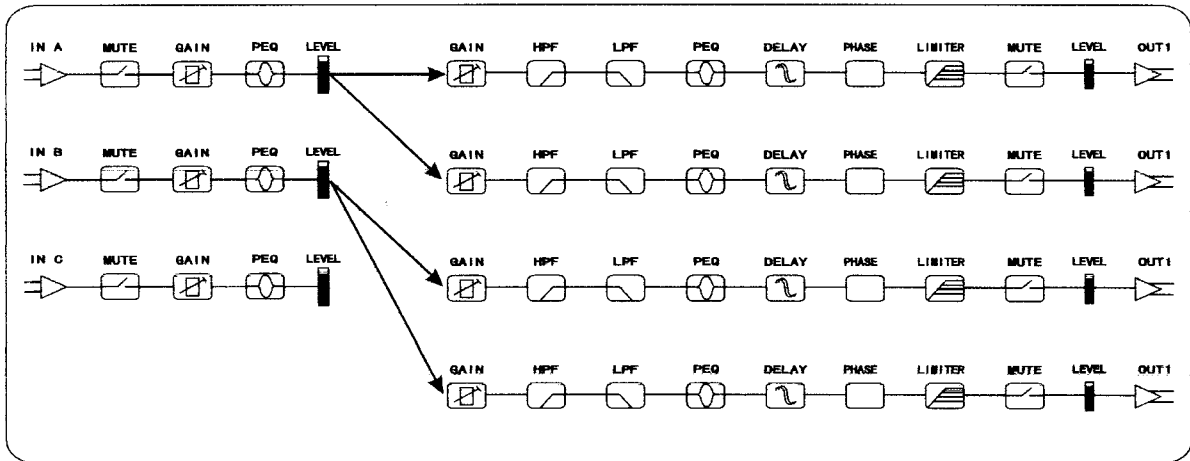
IN A MUTE GAIN PEQ LEVEL GAIN HPF LPF PEQ DELAY PHASE LIMITER MUTE LEVEL OUT1

IN B MUTE GAIN PEQ LEVEL GAIN HPF LPF PEQ DELAY PHASE LIMITER MUTE LEVEL OUT1

IN C MUTE GAIN PEQ LEVEL GAIN HPF LPF PEQ DELAY PHASE LIMITER MUTE LEVEL OUT1

GAIN HPF LPF PEQ DELAY PHASE LIMITER MUTE LEVEL OUT1